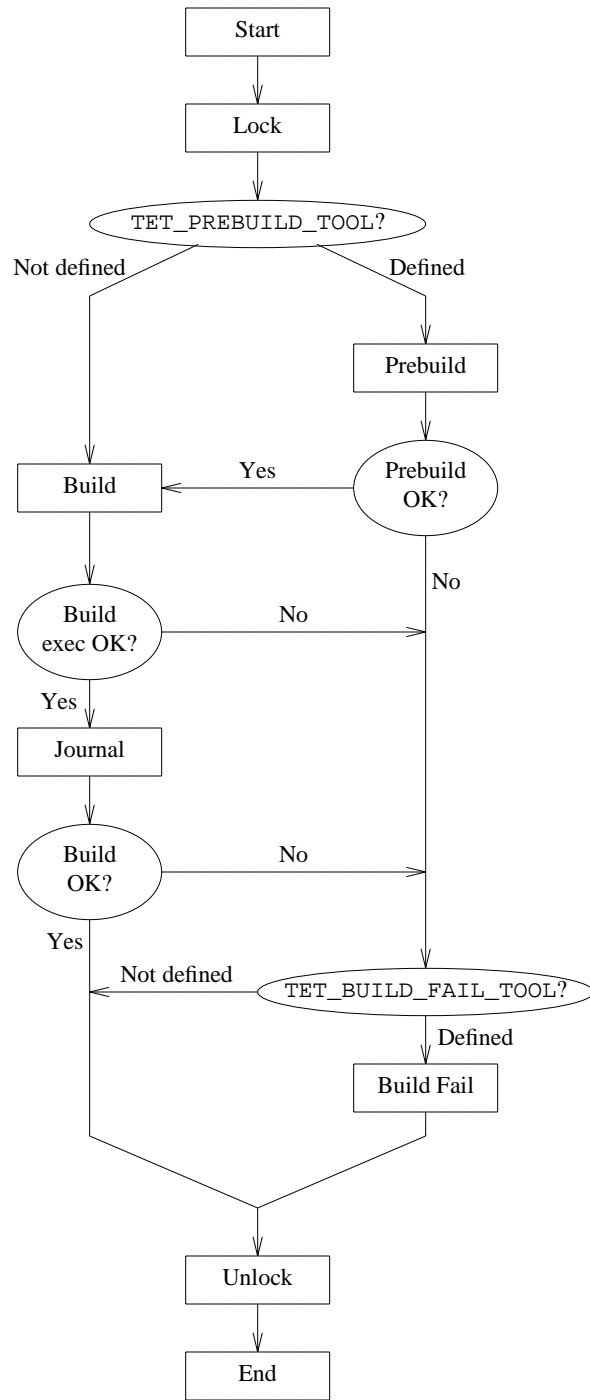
Start

Lock

TET_PREBUILD_TOOL?

Not defined

Defined

Prebuild

Build

Yes

Prebuild OK?

No

Build exec OK?

No

Yes

Journal

Build OK?

No

Yes

Not defined

TET_BUILD_FAIL_TOOL?

Defined

Build Fail

Unlock

End